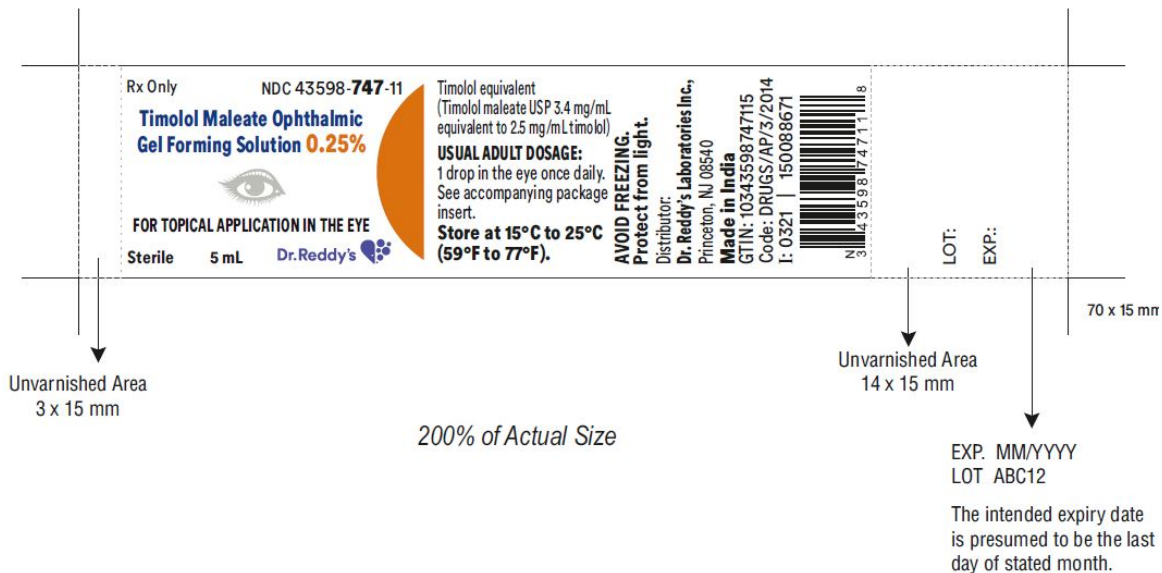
Rx Only NDC 43598-747-11

Timolol Maleate Ophthalmic Gel Forming Solution 0.25%

FOR TOPICAL APPLICATION IN THE EYE

Sterile 5 mL Dr.Reddy's

Timolol equivalent (Timolol maleate USP 3.4 mg/mL equivalent to 2.5 mg/mL timolol)

USUAL ADULT DOSAGE:
1 drop in the eye once daily. See accompanying package insert.

Store at 15°C to 25°C (59°F to 77°F).

AVOID FREEZING.
Protect from light.

Distributor:
Dr. Reddy's Laboratories Inc.,
Princeton, NJ 08540
Made in India
GTIN: 10343598747115
Code: DRUGS/AP/3/2014
I: 0321 | 150088671

N 3 43598 74711 8

LOT:
EXP.:

70 x 15 mm

Unvarnished Area
3 x 15 mm

200% of Actual Size

Unvarnished Area
14 x 15 mm

EXP. MM/YYYY
LOT ABC12

The intended expiry date is presumed to be the last day of stated month.